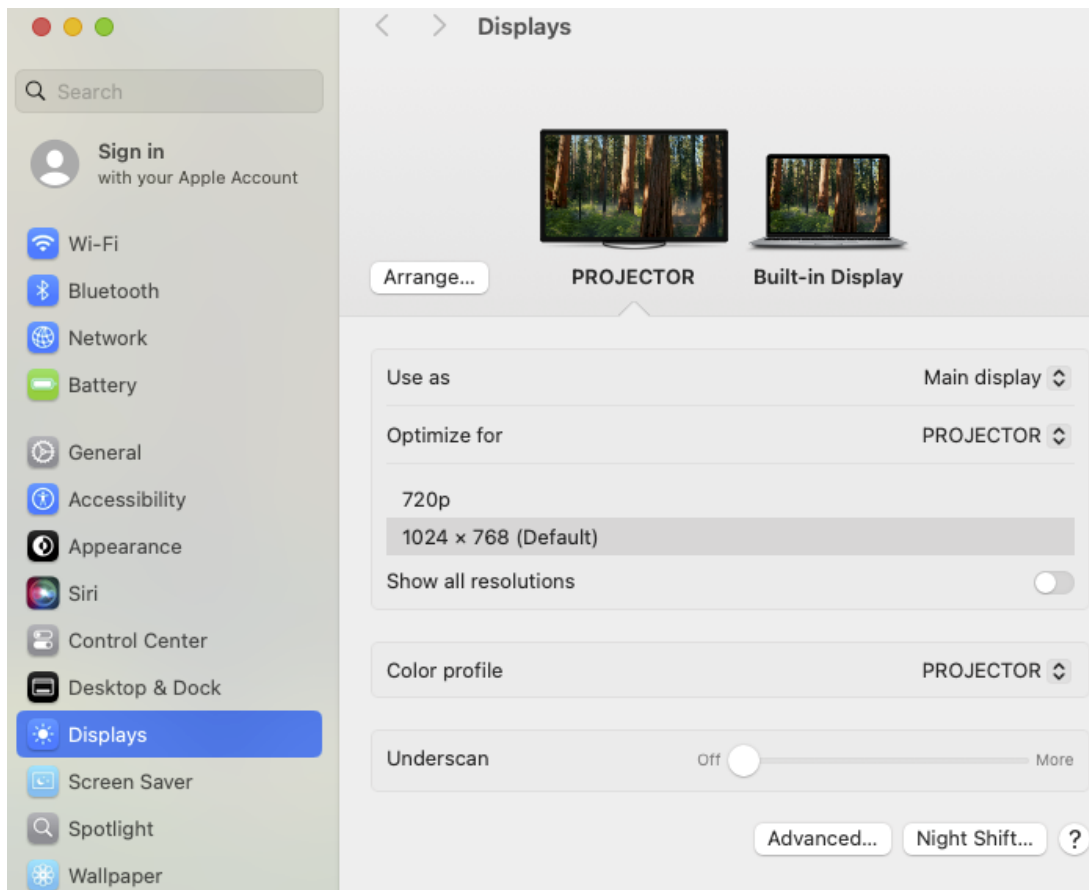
Search

Sign in
with your Apple Account

Wi-Fi
Bluetooth
Network
Battery

General
Accessibility
Appearance
Siri
Control Center
Desktop & Dock
Displays
Screen Saver
Spotlight
Wallpaper

Displays

Arrange...
PROJECTOR
Built-in Display

Use as
Main display

Optimize for
PROJECTOR

720p
1024 × 768 (Default)
Show all resolutions

Color profile
PROJECTOR

Underscan
Off
More

Advanced...
Night Shift...
?